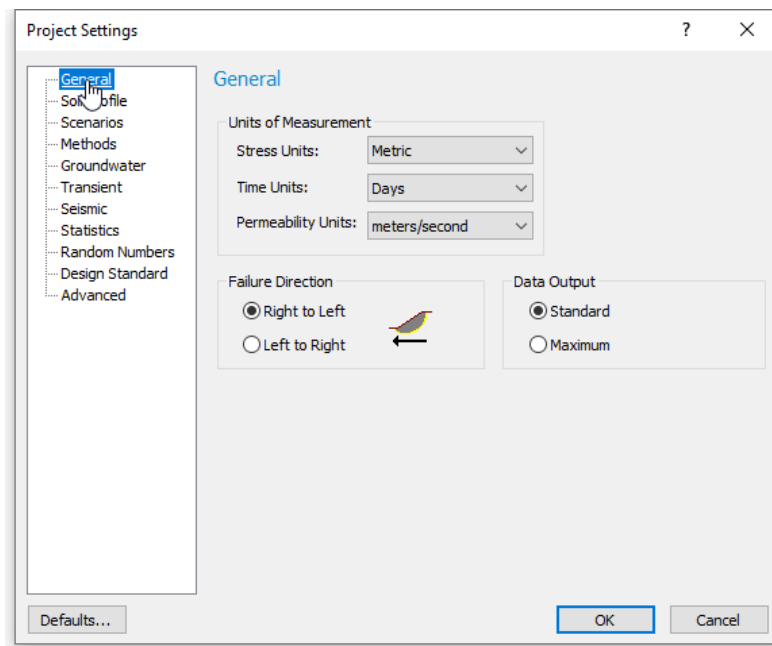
Project Settings

?

General
Soil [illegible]ofile
Scenarios
Methods
Groundwater
Transient
Seismic
Statistics
Random Numbers
Design Standard
Advanced

General

Units of Measurement

Stress Units: Metric

Time Units: Days

Permeability Units: meters/second

Failure Direction

Right to Left

Left to Right

Data Output

Standard

Maximum

Defaults...

OK

Cancel